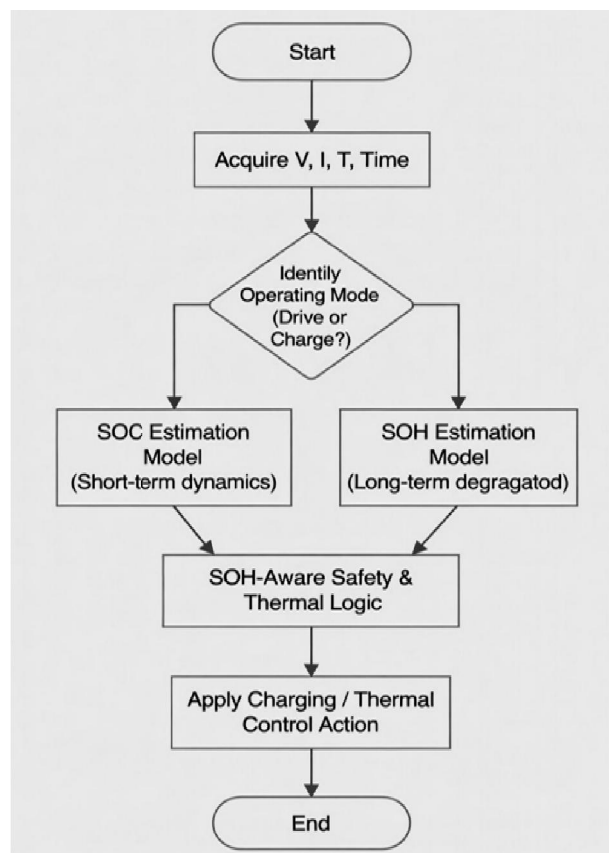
Start

Acquire V, I, T, Time

Identily Operating Mode (Drive or Charge?)

SOC Estimation Model (Short-term dynamics)

SOH Estimation Model (Long-term degragatod)

SOH-Aware Safety & Thermal Logic

Apply Charging / Thermal Control Action

End